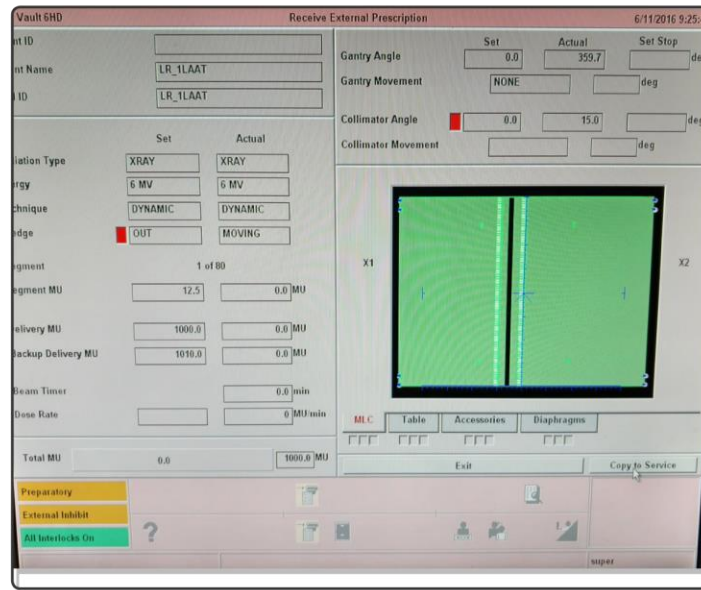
Vault 6HD Receive External Prescription 6/11/2016 9:25

nt ID
nt Name LR_1LAAT
 ID LR_1LAAT

| | Set | Actual |
|---|---|---|
| iation Type | XRAY | XRAY |
| rgy | 6 MV | 6 MV |
| chnique | DYNAMIC | DYNAMIC |
| dge | OUT | MOVING |

gment 1 of 80
gment MU 12.5 0.0 MU
elivery MU 1000.0 0.0 MU
ackup Delivery MU 1010.0 0.0 MU
Beam Timer 0.0 min
Dose Rate 0 MU/min

Total MU 0.0 1000.0 MU

| | Set | Actual | Set Stop |
|---|---|---|---|
| Gantry Angle | 0.0 | 359.7 | de |
| Gantry Movement | NONE | | deg |
| Collimator Angle | 0.0 | 15.0 | de |
| Collimator Movement | | | deg |

X1 X2

MLC Table Accessories Diaphragms

Exit Copy to Service

Preparatory
External Inhibit
All Interlocks On
?

super